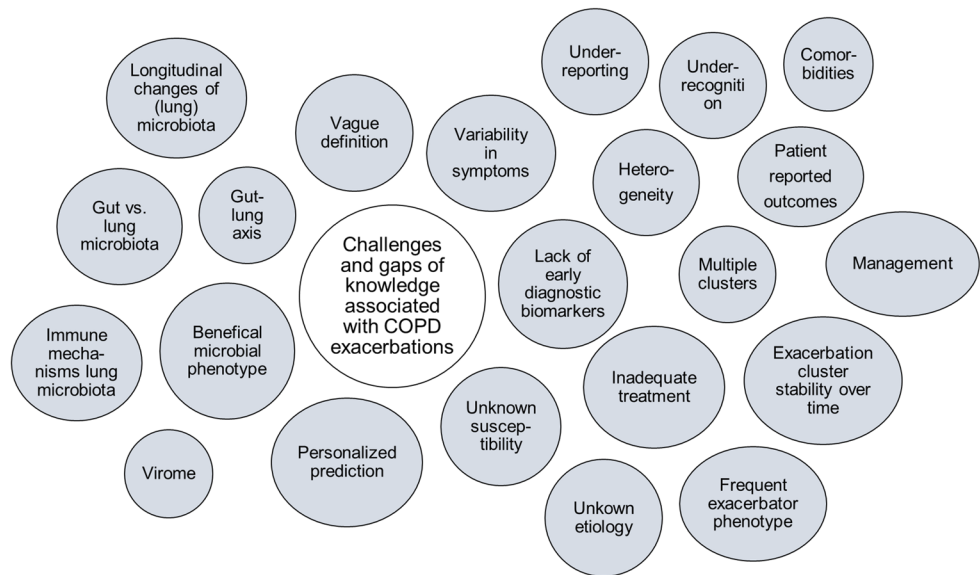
Challenges and gaps of knowledge associated with COPD exacerbations

Longitudinal changes of (lung) microbiota

Vague definition

Variability in symptoms

Under-reporting

Under-recogniti on

Comor-bidities

Gut vs. lung microbiota

Gut-lung axis

Hetero-geneity

Patient reported outcomes

Lack of early diagnostic biomarkers

Multiple clusters

Management

Immune mecha-nisms lung microbiota

Benefical microbial phenotype

Inadequate treatment

Exacerbation cluster stability over time

Unknown suscep-tibility

Virome

Personalized prediction

Unkown etiology

Frequent exacerbator phenotype